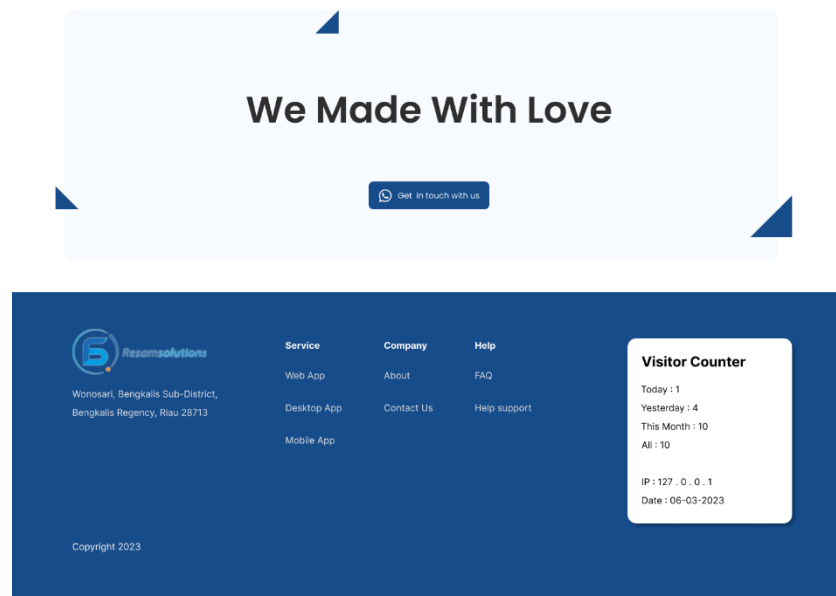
We Made With Love

Get in touch with us

Resamsolutions

Wonosari, Bengkalis Sub-District, Bengkalis Regency, Riau 28713

Service
Web App
Desktop App
Mobile App

Company
About
Contact Us

Help
FAQ
Help support

Visitor Counter
Today : 1
Yesterday : 4
This Month : 10
All : 10

IP : 127 . 0 . 0 . 1
Date : 06-03-2023

Copyright 2023